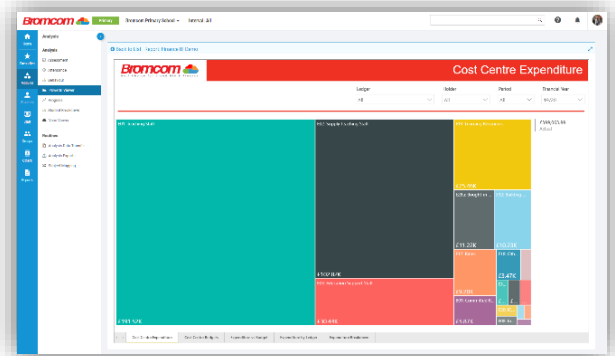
Bromcom Primary Bromcom Primary School · Schools: All

Home
Analysis

Analysis
Assessment
Attendance
Behaviour
Finance Views
Progress
Reports
Dashboards

Back to list · Reports Finance B Views

Bromcom

Cost Centre Expenditure

Ledger All
Folder All
Period All
Financial Year

£598,523.86
Actual

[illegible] Teaching Staff
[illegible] Support Staff
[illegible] Premises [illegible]
£191,127K
£139.89K
£26,49K
£11.23K
£2.47K

Cost Centre Expenditure